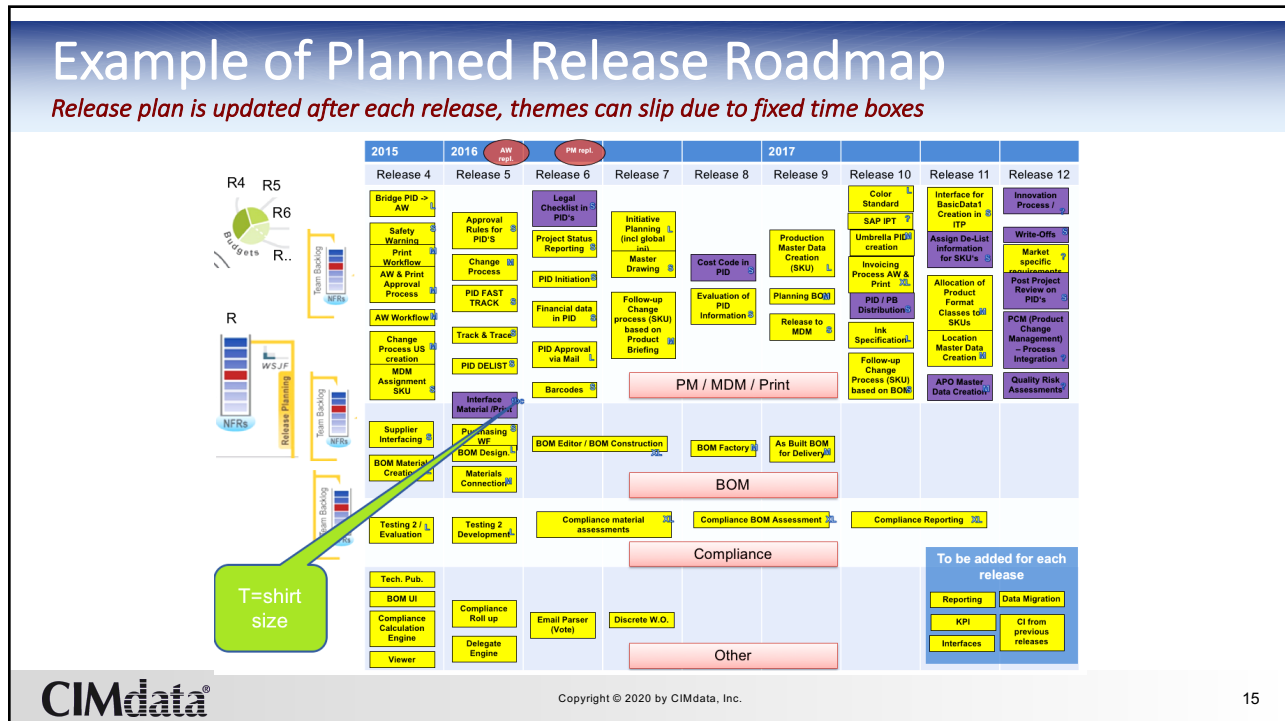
Example of Planned Release Roadmap

Release plan is updated after each release, themes can slip due to fixed time boxes

R4 R5 R6 R..

Budgets

R

WSJF

NFRs

Release Planning

Team Backlog

NFRs

Team Backlog

NFRs

Team Backlog

NFRs

| 2015 | 2016 AW repl. | PM repl. | | | 2017 | | | |
|---|---|---|---|---|---|---|---|---|
| Release 4 | Release 5 | Release 6 | Release 7 | Release 8 | Release 9 | Release 10 | Release 11 | Release 12 |

Bridge PID -> AW L
Safety Warning S
Print Workflow M
AW & Print Approval Process M
AW Workflow M
Change Process US creation
MDM Assignment SKU S

Approval Rules for PID'S S
Change Process M
PID FAST TRACK S
Track & Trace S
PID DELIST S
Interface Material /Print

Legal Checklist in PID's S
Project Status Reporting S
PID Initiation S
Financial data in PID S
PID Approval via Mail L
Barcodes S

Initiative Planning (incl global ini) L
Master Drawing S
Follow-up Change process (SKU) based on Product Briefing M

Cost Code in PID S
Evaluation of PID Information S

Production Master Data Creation (SKU) L
Planning BOM M
Release to MDM S

Color Standard L
SAP IPT ?
Umbrella PID creation M
Invoicing Process AW & Print XL
PID / PB Distribution S
Ink Specification L
Follow-up Change Process (SKU) based on BOM S

Interface for BasicData1 Creation in ITP S
Assign De-List information for SKU's S
Allocation of Product Format Classes to SKUs M
Location Master Data Creation M
APO Master Data Creation M

Innovation Process / ?
Write-Offs ?
Market specific requirements ?
Post Project Review on PID's S
PCM (Product Change Management) – Process Integration ?
Quality Risk Assessments ?

PM / MDM / Print

Supplier Interfacing S
BOM Material Creation
Purchasing WF S
BOM Design. L
Materials Connection M
BOM Editor / BOM Construction XL
BOM Factory M
As Built BOM for Delivery M

BOM

Testing 2 / Evaluation L
Testing 2 Development L
Compliance material assessments XL
Compliance BOM Assessment XL
Compliance Reporting XL

Compliance

To be added for each release
Reporting
Data Migration
KPI
CI from previous releases
Interfaces

Tech. Pub.
BOM UI
Compliance Calculation Engine
Viewer
Compliance Roll up
Delegate Engine
Email Parser (Vote)
Discrete W.O.

Other

T=shirt size

CIMdata®

Copyright © 2020 by CIMdata, Inc.

15